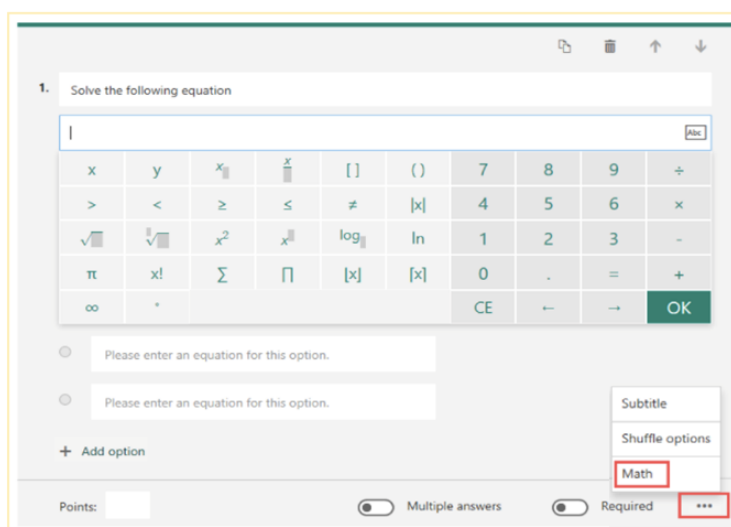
1. Solve the following equation

Abc

| x | y | $x_{\square}$ | $\frac{x}{\square}$ | [ ] | ( ) | 7 | 8 | 9 | ÷ |
|---|---|---|---|---|---|---|---|---|---|
| > | < | ≥ | ≤ | ≠ | \|x\| | 4 | 5 | 6 | × |
| $\sqrt{\square}$ | $\sqrt[\square]{\square}$ | $x^2$ | $x^{\square}$ | $\log_{\square}$ | ln | 1 | 2 | 3 | - |
| π | x! | ∑ | ∏ | ⌊x⌋ | ⌈x⌉ | 0 | . | = | + |
| ∞ | ° | | | | | CE | ← | → | OK |

Please enter an equation for this option.

Please enter an equation for this option.

+ Add option

Subtitle

Shuffle options

Math

Points:

Multiple answers

Required

•••